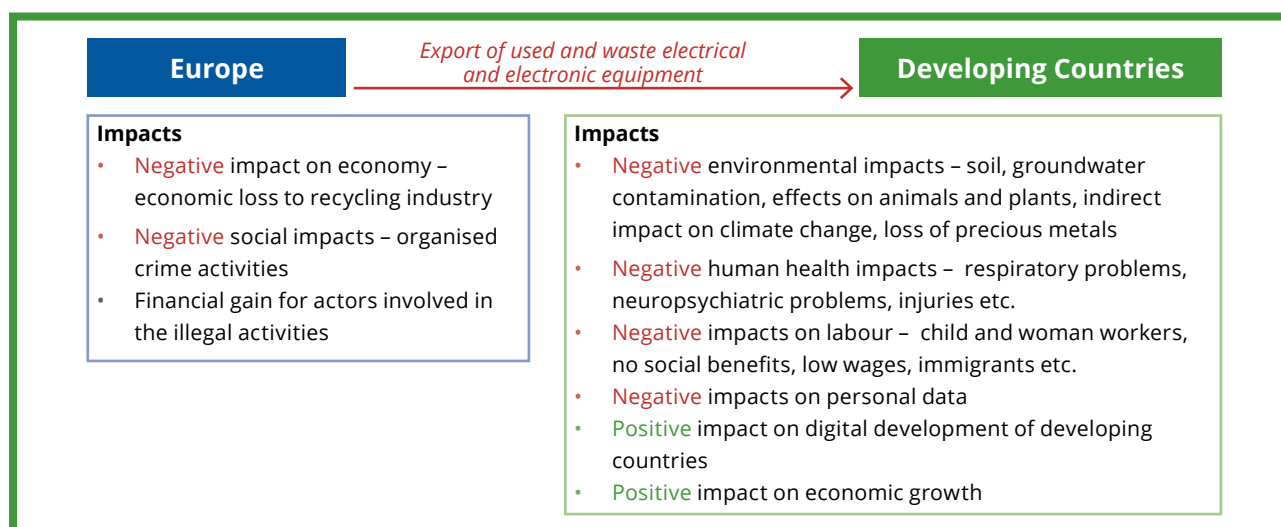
Europe

Export of used and waste electrical and electronic equipment

Developing Countries

Impacts
• Negative impact on economy – economic loss to recycling industry
• Negative social impacts – organised crime activities
• Financial gain for actors involved in the illegal activities

Impacts
• Negative environmental impacts – soil, groundwater contamination, effects on animals and plants, indirect impact on climate change, loss of precious metals
• Negative human health impacts – respiratory problems, neuropsychiatric problems, injuries etc.
• Negative impacts on labour – child and woman workers, no social benefits, low wages, immigrants etc.
• Negative impacts on personal data
• Positive impact on digital development of developing countries
• Positive impact on economic growth